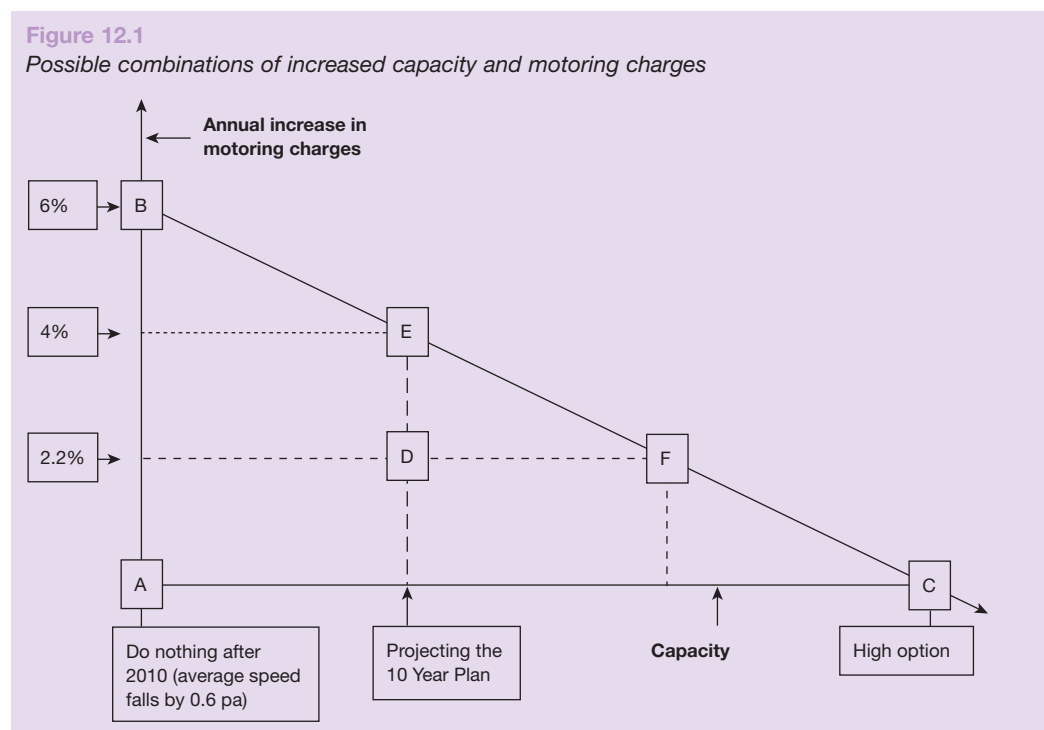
Figure 12.1
Possible combinations of increased capacity and motoring charges

Annual increase in motoring charges

6%
B
4%
E
2.2%
D
F
A
C

Do nothing after 2010 (average speed falls by 0.6 pa)

Projecting the 10 Year Plan

Capacity

High option